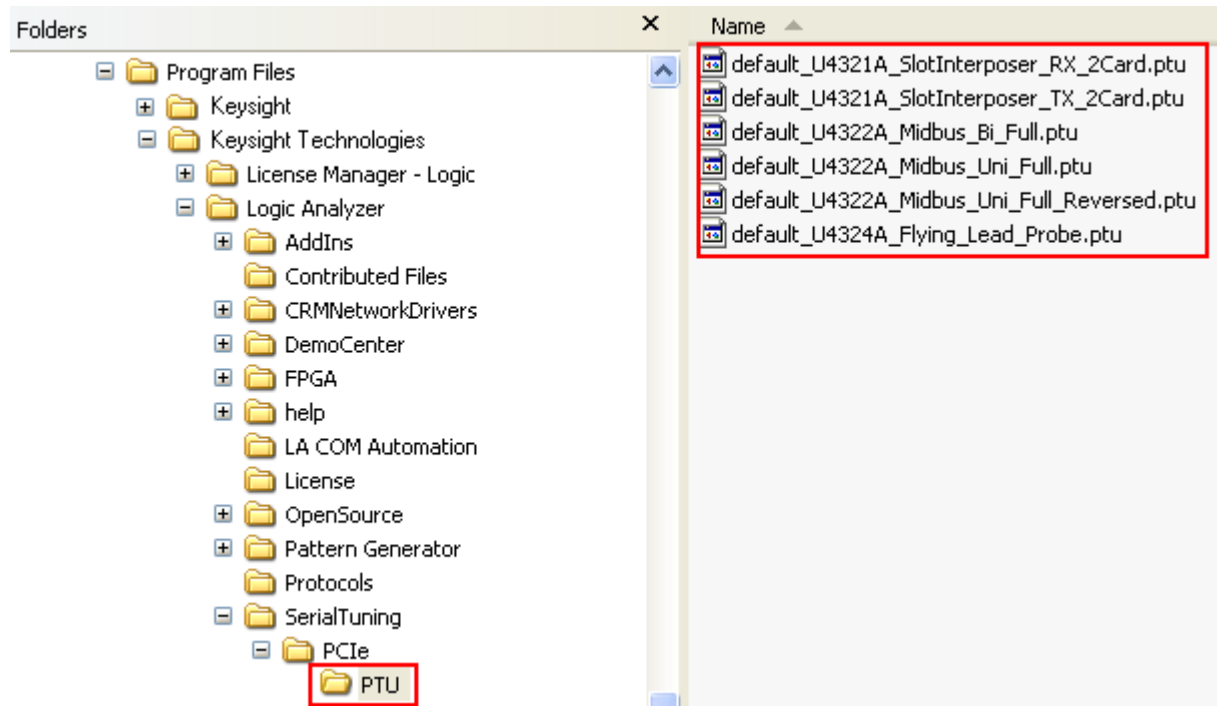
Folders ×

Program Files
Keysight
Keysight Technologies
License Manager - Logic
Logic Analyzer
AddIns
Contributed Files
CRMNetworkDrivers
DemoCenter
FPGA
help
LA COM Automation
License
OpenSource
Pattern Generator
Protocols
SerialTuning
PCIe
PTU

Name
default_U4321A_SlotInterposer_RX_2Card.ptu
default_U4321A_SlotInterposer_TX_2Card.ptu
default_U4322A_Midbus_Bi_Full.ptu
default_U4322A_Midbus_Uni_Full.ptu
default_U4322A_Midbus_Uni_Full_Reversed.ptu
default_U4324A_Flying_Lead_Probe.ptu